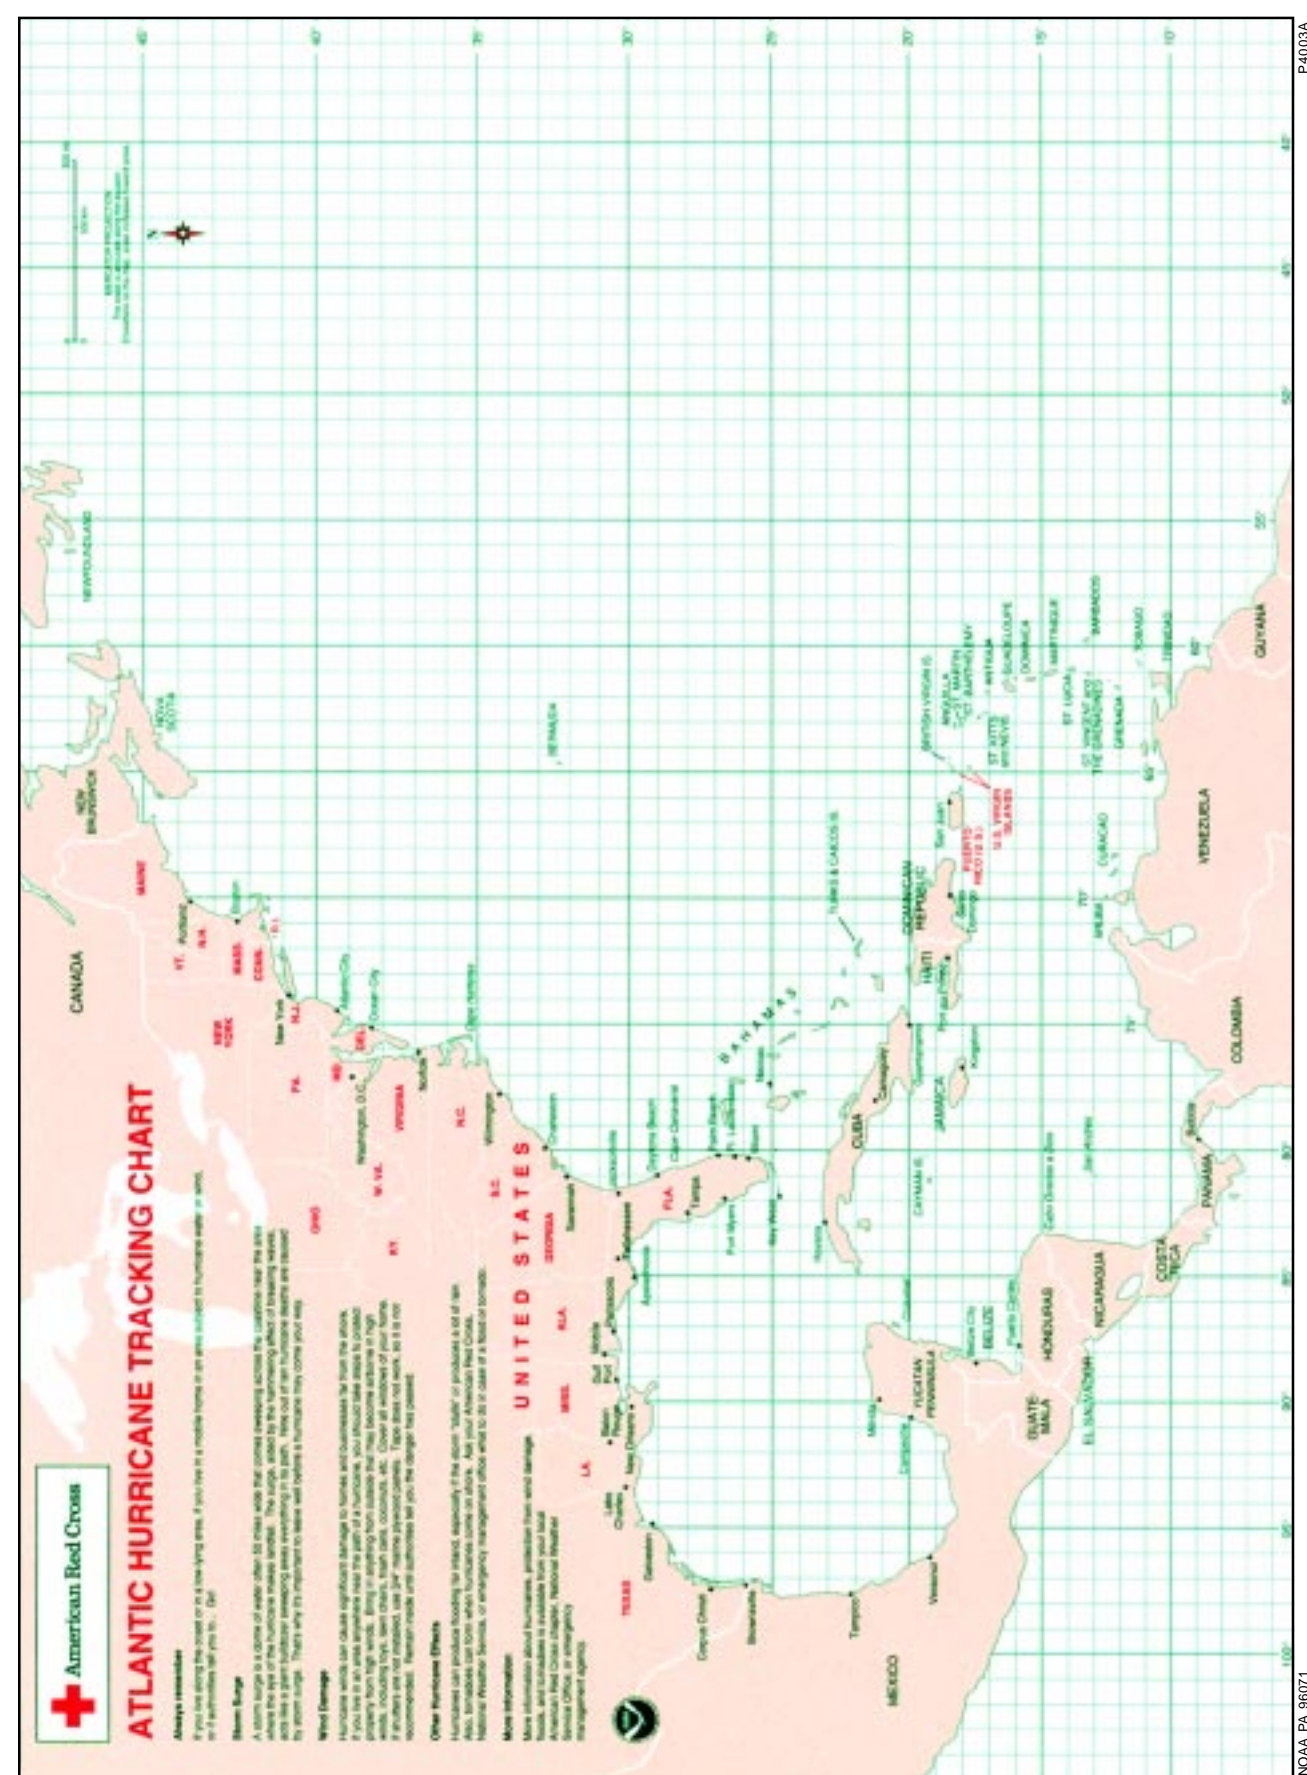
American Red Cross

ATLANTIC HURRICANE TRACKING CHART

Always remember
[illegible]

Storm Surge
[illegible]

Wind Damage
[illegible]

Other Hurricane Effects
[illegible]

More information
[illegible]

CANADA
MAINE
NEW BRUNSWICK
NOVA SCOTIA
NEWFOUNDLAND
VT.
N.H.
MASS.
CONN.
R.I.
NEW YORK
N.J.
PA.
MD.
DEL.
OHIO
W. VA.
VIRGINIA
KY.
N.C.
S.C.
GEORGIA
ALA.
MISS.
LA.
TEXAS
FLA.
UNITED STATES
Portland
Boston
New York
Atlantic City
Ocean City
Washington, D.C.
Norfolk
Cape Hatteras
Wilmington
Charleston
Savannah
Jacksonville
Daytona Beach
Cape Canaveral
Tampa
Fort Myers
Palm Beach
Ft. Lauderdale
Miami
Key West
Tallahassee
Apalachicola
Pensacola
Mobile
Gulfport
Baton Rouge
New Orleans
Lake Charles
Galveston
Corpus Christi
Brownsville
Tampico
Veracruz
MEXICO
Campeche
Merida
YUCATAN PENINSULA
Cozumel
Belize City
BELIZE
Puerto Cortes
HONDURAS
GUATEMALA
EL SALVADOR
NICARAGUA
COSTA RICA
PANAMA
Colon
Cabo Gracias a Dios
San Andres
Cartagena
COLOMBIA
VENEZUELA
GUYANA
ARUBA
CURACAO
BAHAMAS
Nassau
CUBA
Havana
Camaguey
CAYMAN IS.
JAMAICA
Kingston
Guantanamo
HAITI
Port-au-Prince
DOMINICAN REPUBLIC
Santo Domingo
TURKS & CAICOS IS.
PUERTO RICO (U.S.)
San Juan
U.S. VIRGIN ISLANDS
BRITISH VIRGIN IS.
ANGUILLA
ST. MARTIN
ST. BARTHELEMY
ST. KITTS and NEVIS
ANTIGUA
GUADELOUPE
DOMINICA
MARTINIQUE
ST. LUCIA
ST. VINCENT and THE GRENADINES
BARBADOS
GRENADA
TOBAGO
TRINIDAD
BERMUDA
N
MERCATOR PROJECTION
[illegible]
40°
35°
30°
25°
20°
15°
10°
100°
95°
90°
85°
80°
75°
70°
65°
60°
55°
50°
45°
40°
NOAA PA 96071
P4003A